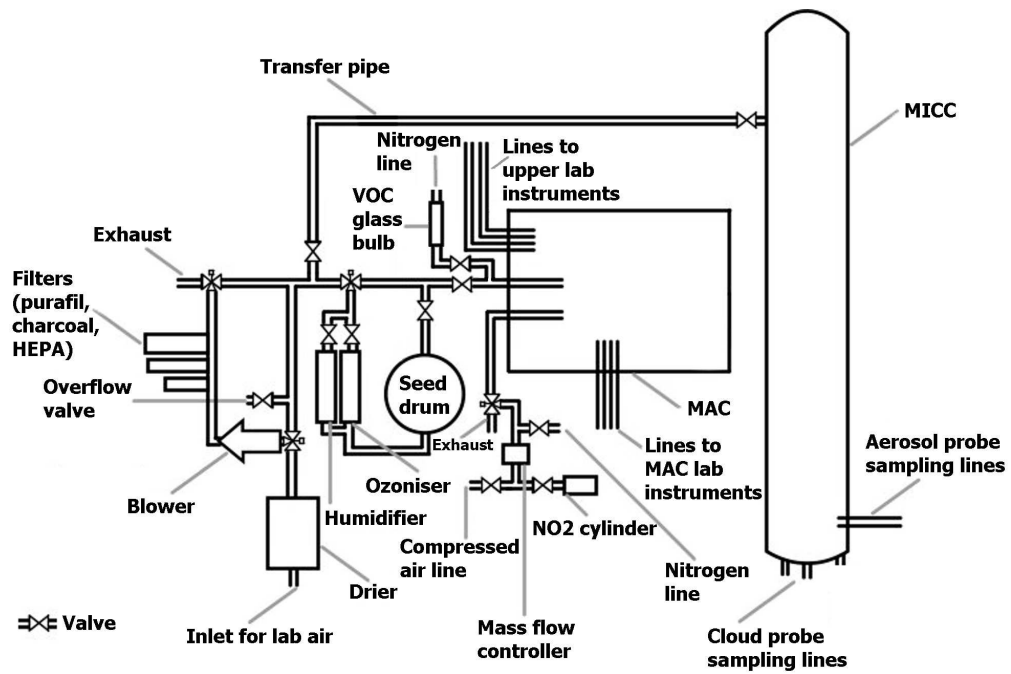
Transfer pipe

MICC

Nitrogen line

Lines to upper lab instruments

VOC glass bulb

Exhaust

Filters (purafil, charcoal, HEPA)

Overflow valve

Seed drum

MAC

Exhaust

Lines to MAC lab instruments

Aerosol probe sampling lines

Blower

Ozoniser

Humidifier

NO2 cylinder

Compressed air line

Nitrogen line

Drier

Valve

Inlet for lab air

Mass flow controller

Cloud probe sampling lines